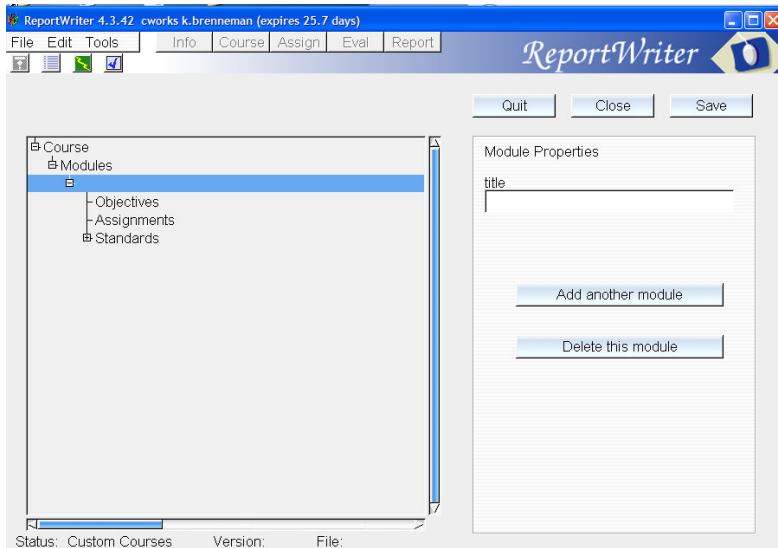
ReportWriter 4.3.42 cworks k.brenneman (expires 25.7 days)

File Edit Tools

Info Course Assign Eval Report

ReportWriter

Quit Close Save

Course
Modules
Objectives
Assignments
Standards

Module Properties

title

Add another module

Delete this module

Status: Custom Courses Version: File: